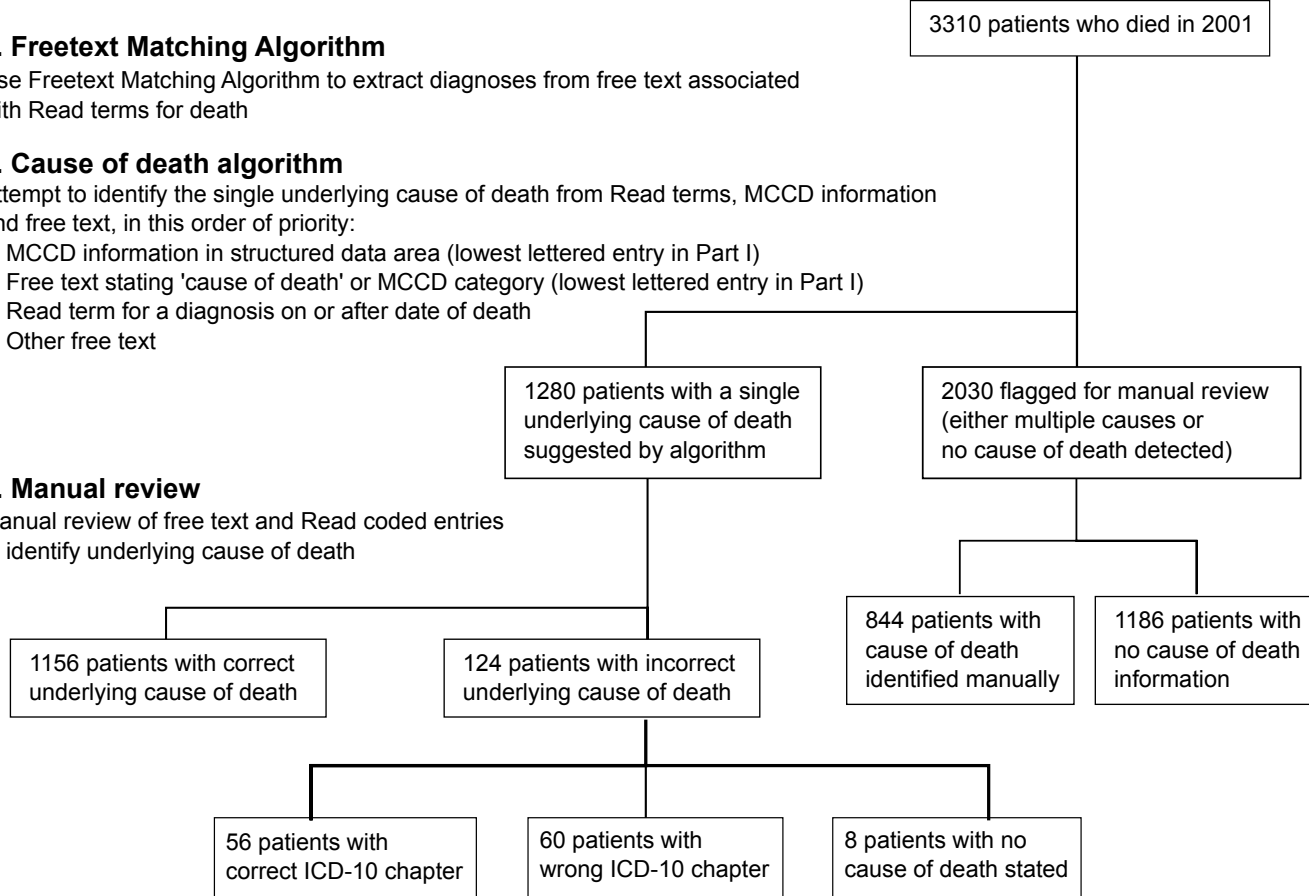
3310 patients who died in 2001

. Freetext Matching Algorithm
se Freetext Matching Algorithm to extract diagnoses from free text associated ith Read terms for death

. Cause of death algorithm
ttempt to identify the single underlying cause of death from Read terms, MCCD information nd free text, in this order of priority:
MCCD information in structured data area (lowest lettered entry in Part I)
Free text stating 'cause of death' or MCCD category (lowest lettered entry in Part I)
Read term for a diagnosis on or after date of death
Other free text

1280 patients with a single underlying cause of death suggested by algorithm

2030 flagged for manual review (either multiple causes or no cause of death detected)

. Manual review
anual review of free text and Read coded entries identify underlying cause of death

844 patients with cause of death identified manually

1186 patients with no cause of death information

1156 patients with correct underlying cause of death

124 patients with incorrect underlying cause of death

56 patients with correct ICD-10 chapter

60 patients with wrong ICD-10 chapter

8 patients with no cause of death stated